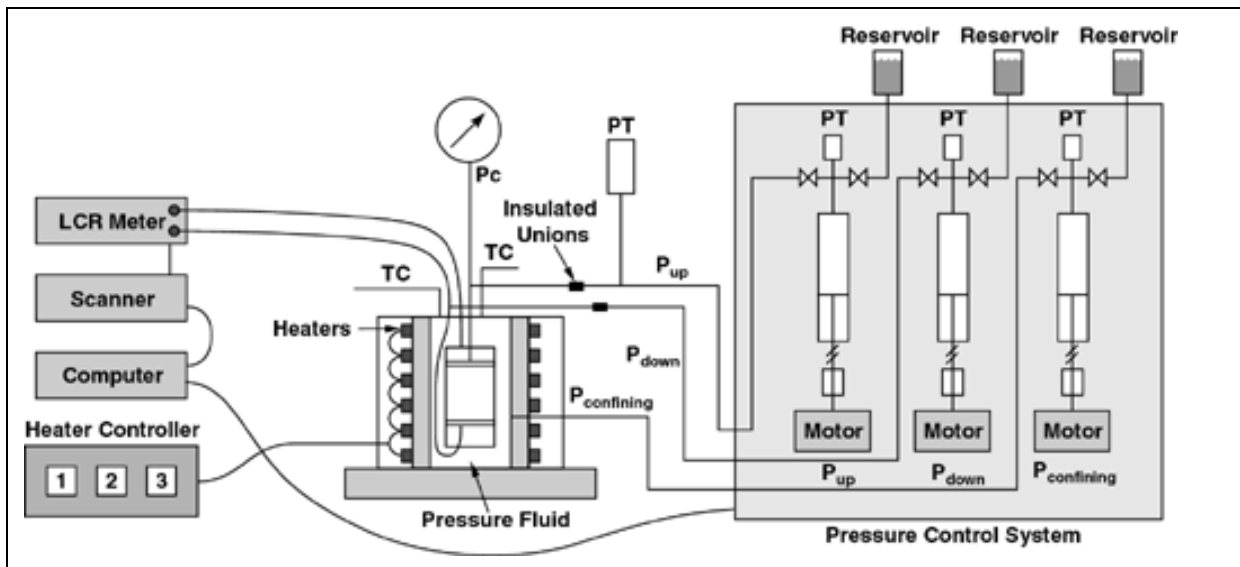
Reservoir Reservoir Reservoir

PT PT PT PT

Pc

LCR Meter

Insulated Unions

TC TC

$P_{up}$

Scanner

Heaters

$P_{down}$

Computer

$P_{confining}$

Heater Controller

1 2 3

Motor Motor Motor

$P_{up}$ $P_{down}$ $P_{confining}$

Pressure Fluid

Pressure Control System